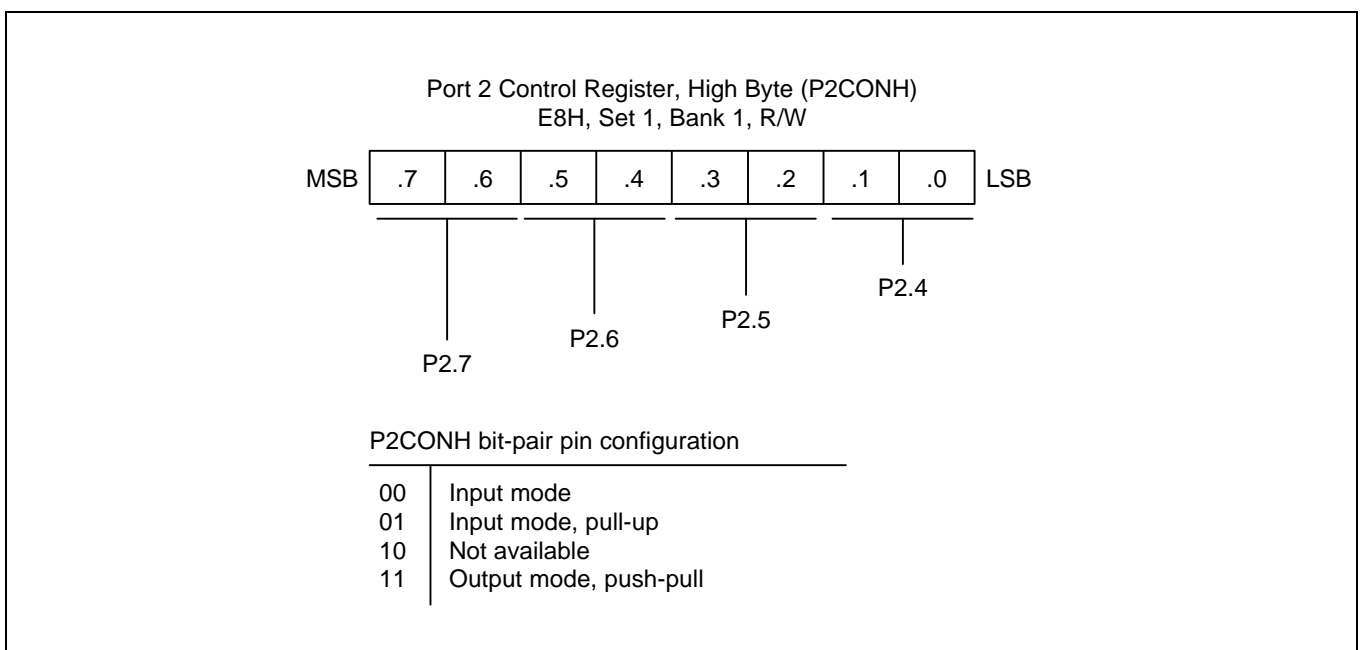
Port 2 Control Register, High Byte (P2CONH)
E8H, Set 1, Bank 1, R/W

| MSB | .7 | .6 | .5 | .4 | .3 | .2 | .1 | .0 | LSB |
|---|---|---|---|---|---|---|---|---|---|

P2.7

P2.6

P2.5

P2.4

P2CONH bit-pair pin configuration

| | |
|---|---|
| 00 | Input mode |
| 01 | Input mode, pull-up |
| 10 | Not available |
| 11 | Output mode, push-pull |